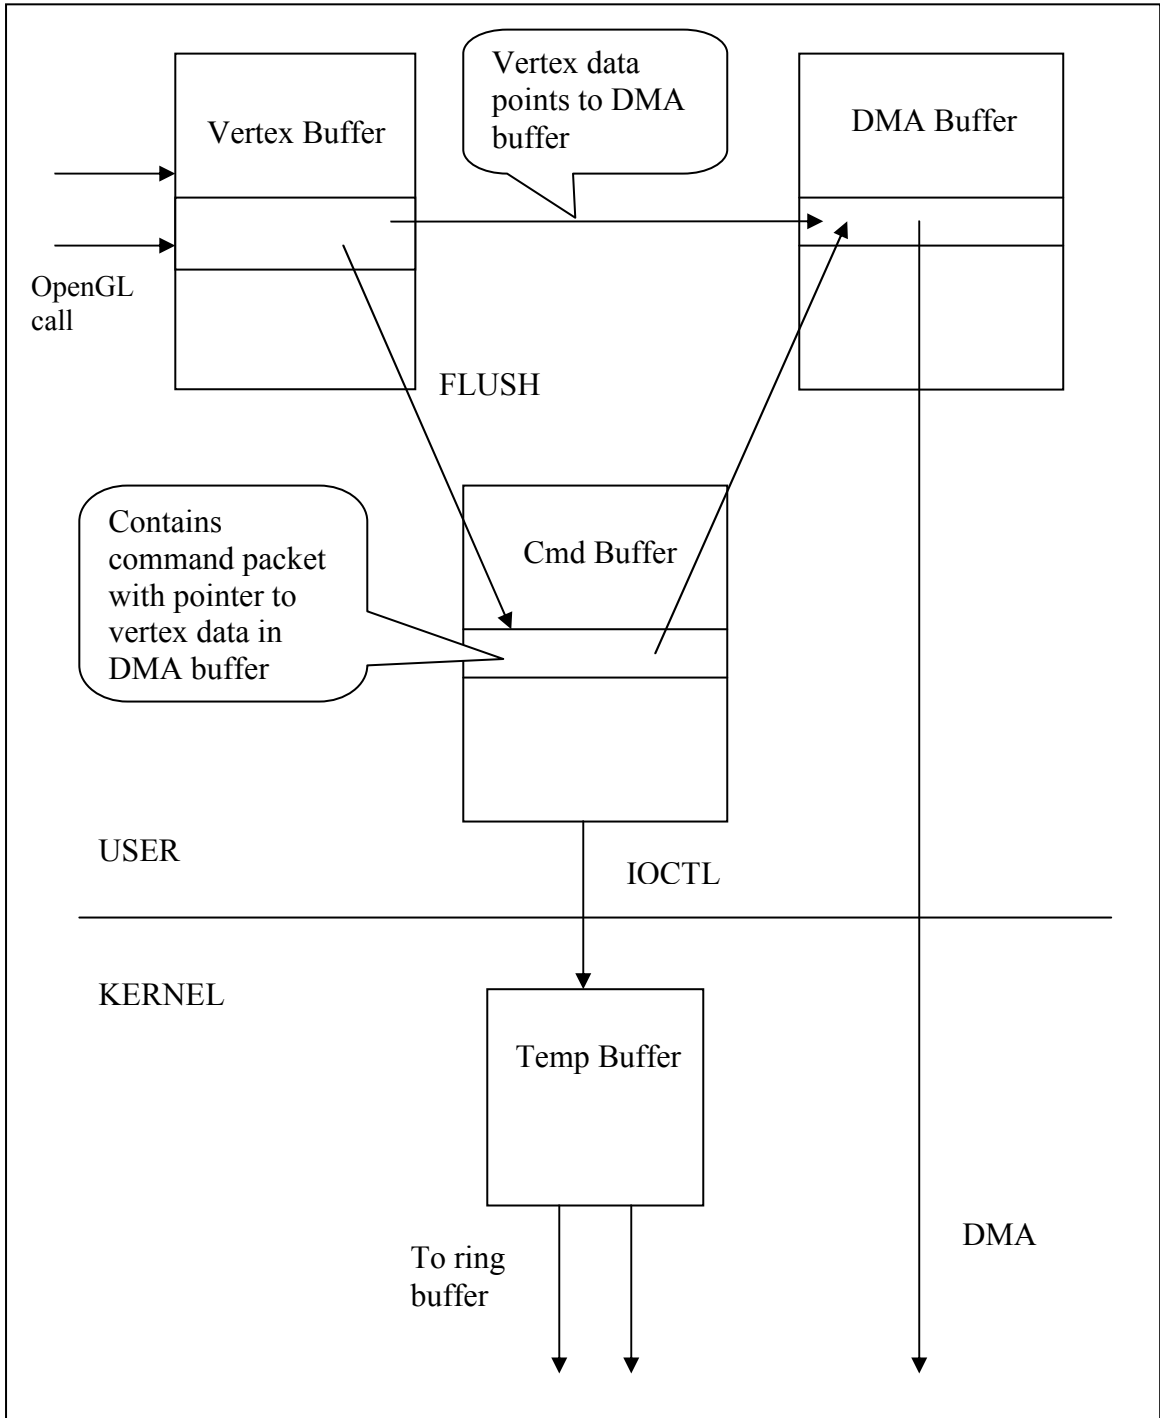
Vertex data points to DMA buffer

Vertex Buffer

DMA Buffer

OpenGL call

FLUSH

Contains command packet with pointer to vertex data in DMA buffer

Cmd Buffer

USER

IOCTL

KERNEL

Temp Buffer

To ring buffer

DMA